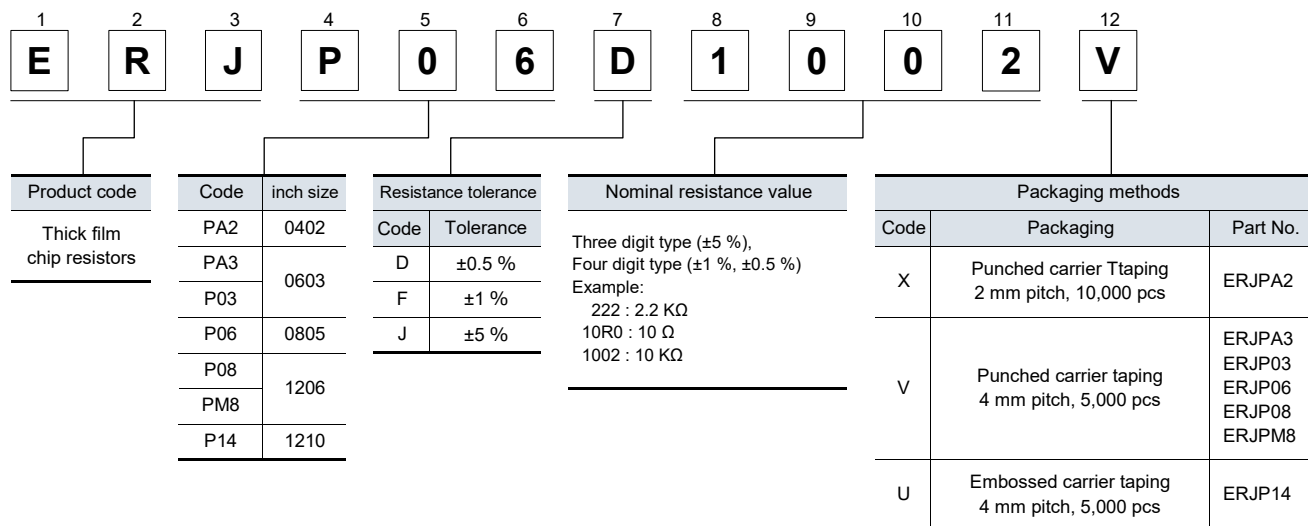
| 1 | 2 | 3 | 4 | 5 | 6 | 7 | 8 | 9 | 10 | 11 | 12 |
|---|---|---|---|---|---|---|---|---|---|---|---|
| E | R | J | P | 0 | 6 | D | 1 | 0 | 0 | 2 | V |

| Product code |
|---|
| Thick film chip resistors |

| Code | inch size |
|---|---|
| PA2 | 0402 |
| PA3 | 0603 |
| P03 | 0603 |
| P06 | 0805 |
| P08 | 1206 |
| PM8 | 1206 |
| P14 | 1210 |

Resistance tolerance

| Code | Tolerance |
|---|---|
| D | ±0.5 % |
| F | ±1 % |
| J | ±5 % |

Nominal resistance value

Three digit type (±5 %),
Four digit type (±1 %, ±0.5 %)
Example:
222 : 2.2 KΩ
10R0 : 10 Ω
1002 : 10 KΩ

Packaging methods

| Code | Packaging | Part No. |
|---|---|---|
| X | Punched carrier Ttaping 2 mm pitch, 10,000 pcs | ERJPA2 |
| V | Punched carrier taping 4 mm pitch, 5,000 pcs | ERJPA3 ERJP03 ERJP06 ERJP08 ERJPM8 |
| U | Embossed carrier taping 4 mm pitch, 5,000 pcs | ERJP14 |